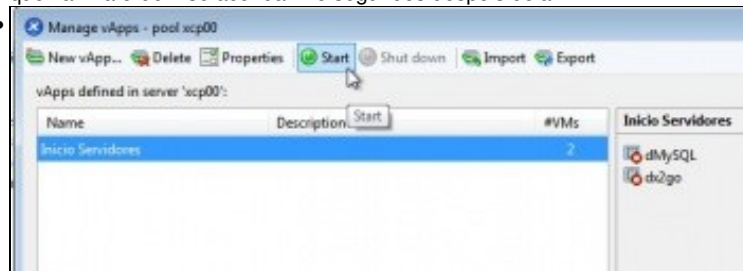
Manage vApps - pool xcp00

New vApp... Delete Properties Start Shut down Import Export

vApps defined in server 'xcp00':

| Name | Description | #VMs |
|---|---|---|
| Inicio Servidores | | 2 |

Start

Inicio Servidores
dMySQL
dx2go